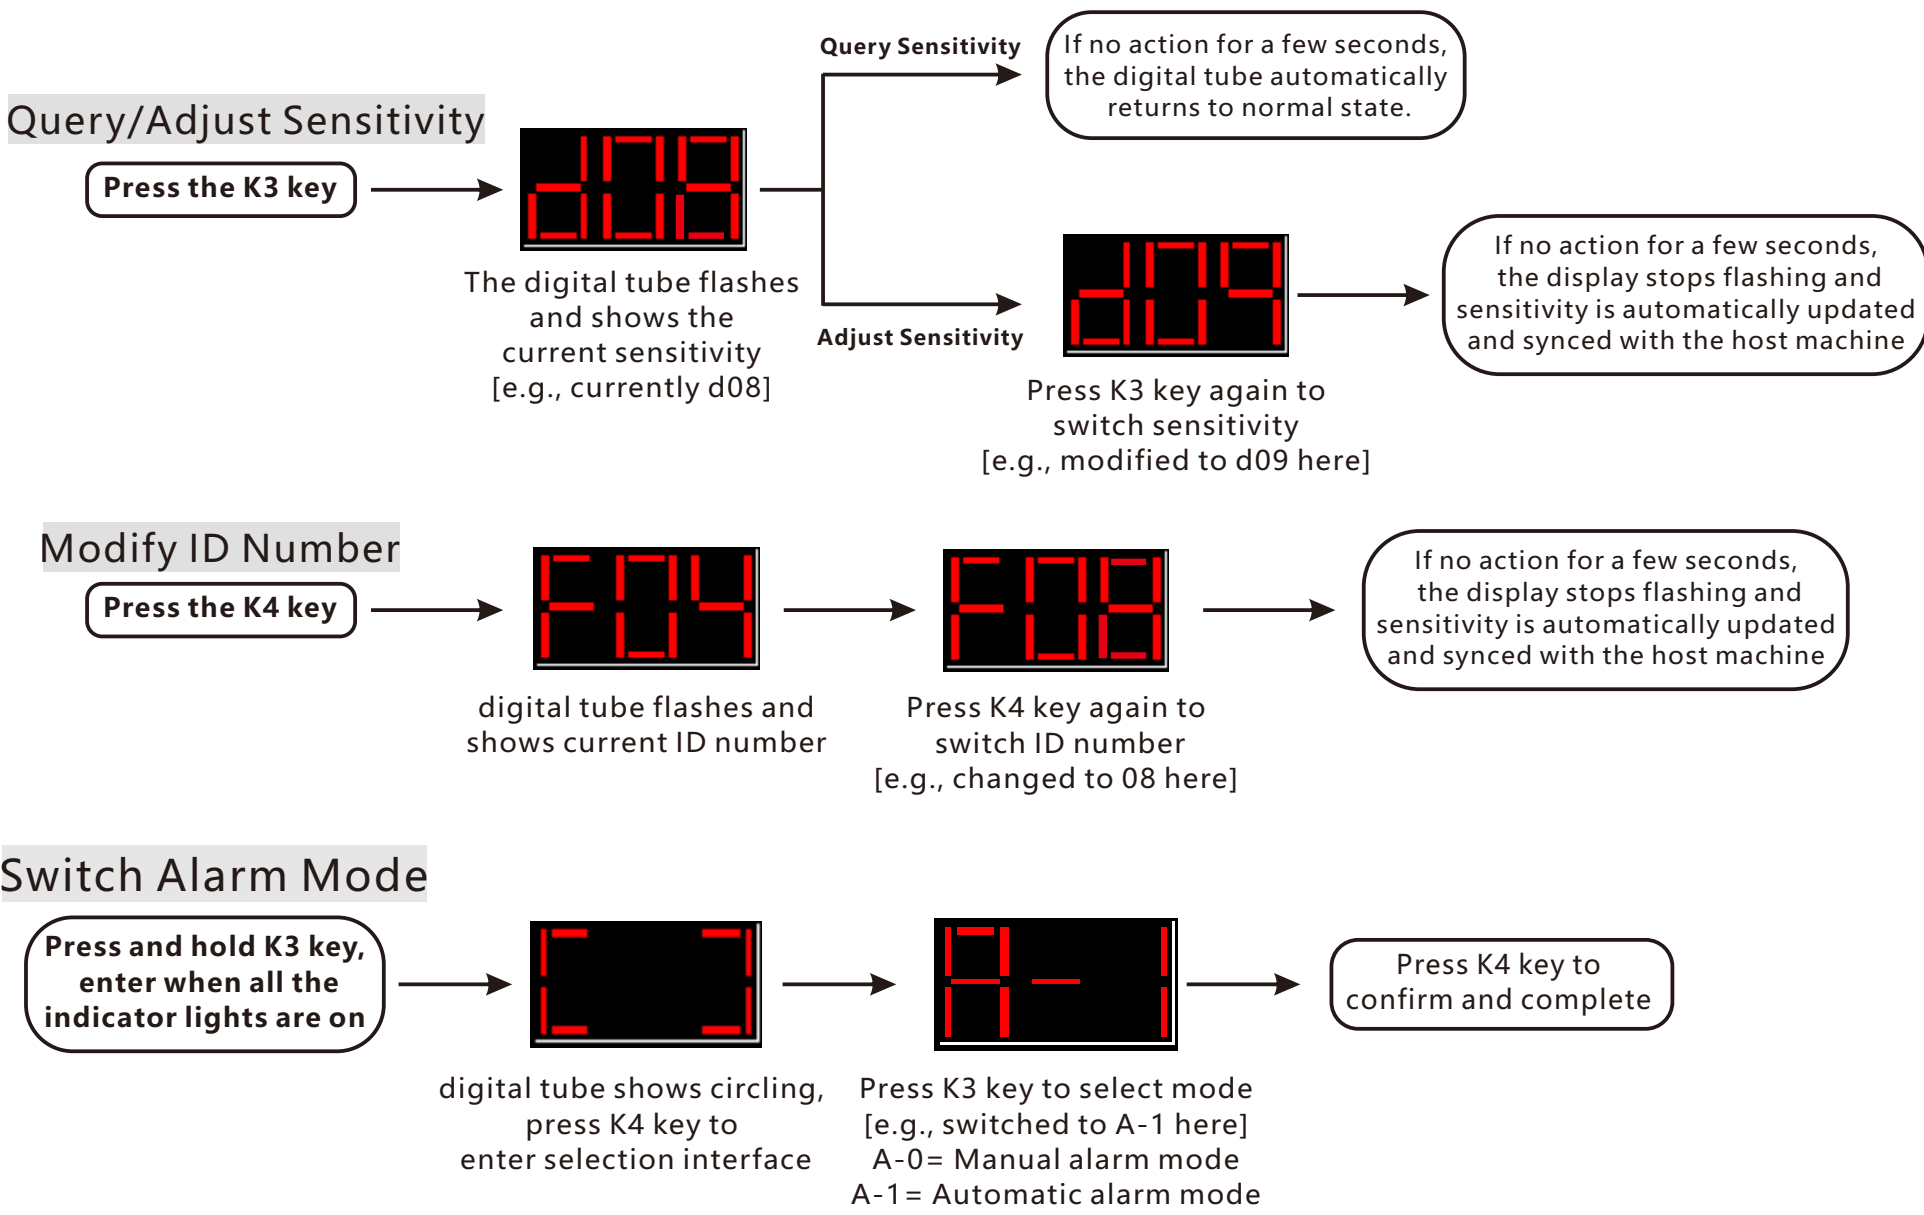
Query/Adjust Sensitivity

Press the K3 key

d08

The digital tube flashes and shows the current sensitivity [e.g., currently d08]

Query Sensitivity

If no action for a few seconds, the digital tube automatically returns to normal state.

Adjust Sensitivity

d09

Press K3 key again to switch sensitivity [e.g., modified to d09 here]

If no action for a few seconds, the display stops flashing and sensitivity is automatically updated and synced with the host machine

Modify ID Number

Press the K4 key

F04

digital tube flashes and shows current ID number

F08

Press K4 key again to switch ID number [e.g., changed to 08 here]

If no action for a few seconds, the display stops flashing and sensitivity is automatically updated and synced with the host machine

Switch Alarm Mode

Press and hold K3 key, enter when all the indicator lights are on

digital tube shows circling, press K4 key to enter selection interface

A-1

Press K3 key to select mode [e.g., switched to A-1 here]
A-0= Manual alarm mode
A-1= Automatic alarm mode

Press K4 key to confirm and complete